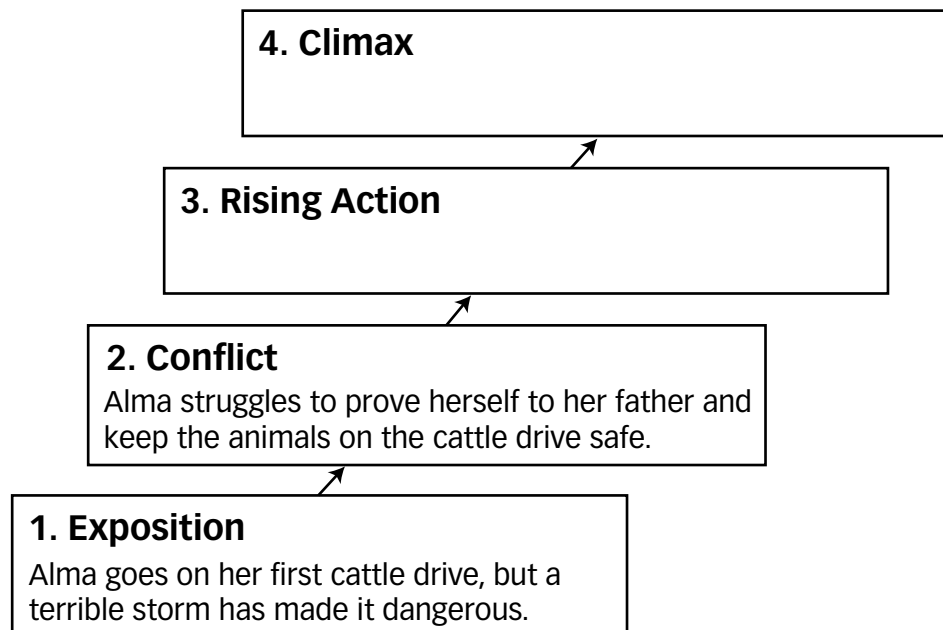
4. Climax

3. Rising Action

2. Conflict

Alma struggles to prove herself to her father and keep the animals on the cattle drive safe.

1. Exposition

Alma goes on her first cattle drive, but a terrible storm has made it dangerous.